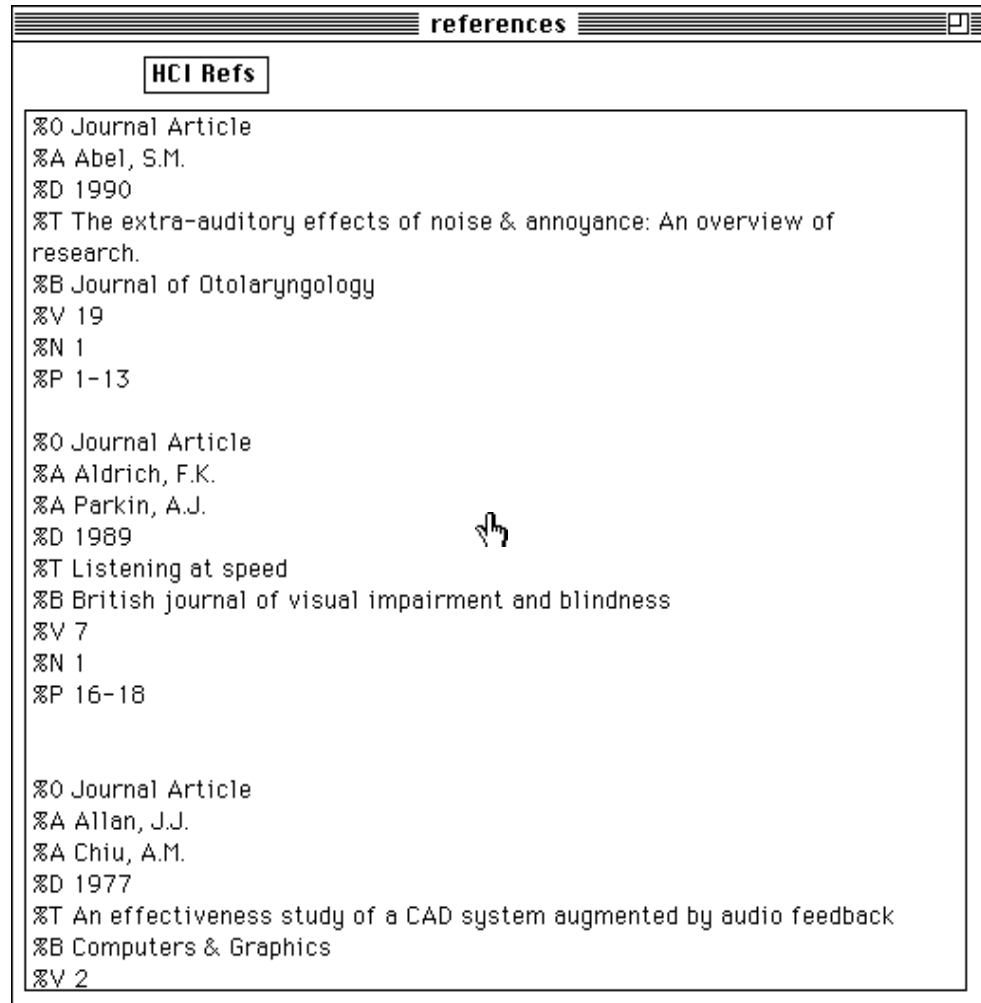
references

HCI Refs

%0 Journal Article
%A Abel, S.M.
%D 1990
%T The extra-auditory effects of noise & annoyance: An overview of research.
%B Journal of Otolaryngology
%V 19
%N 1
%P 1-13

%0 Journal Article
%A Aldrich, F.K.
%A Parkin, A.J.
%D 1989
%T Listening at speed
%B British journal of visual impairment and blindness
%V 7
%N 1
%P 16-18

%0 Journal Article
%A Allan, J.J.
%A Chiu, A.M.
%D 1977
%T An effectiveness study of a CAD system augmented by audio feedback
%B Computers & Graphics
%V 2